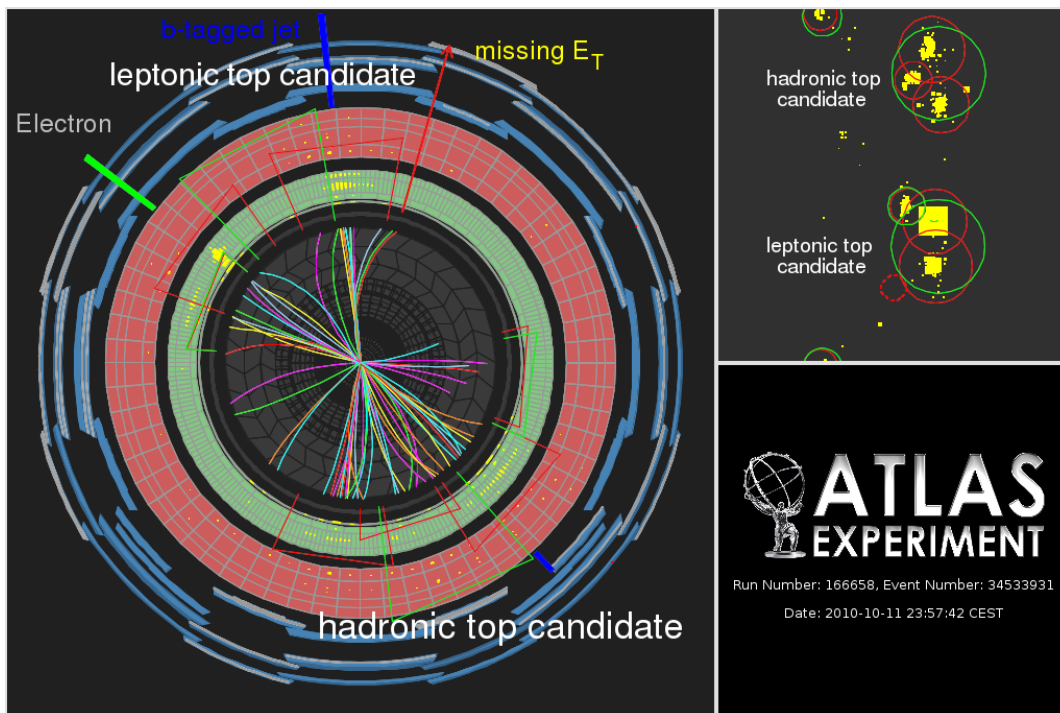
b-tagged jet
missing $E_T$
leptonic top candidate
Electron
hadronic top candidate

hadronic top candidate

leptonic top candidate

ATLAS
EXPERIMENT
Run Number: 166658, Event Number: 34533931
Date: 2010-10-11 23:57:42 CEST